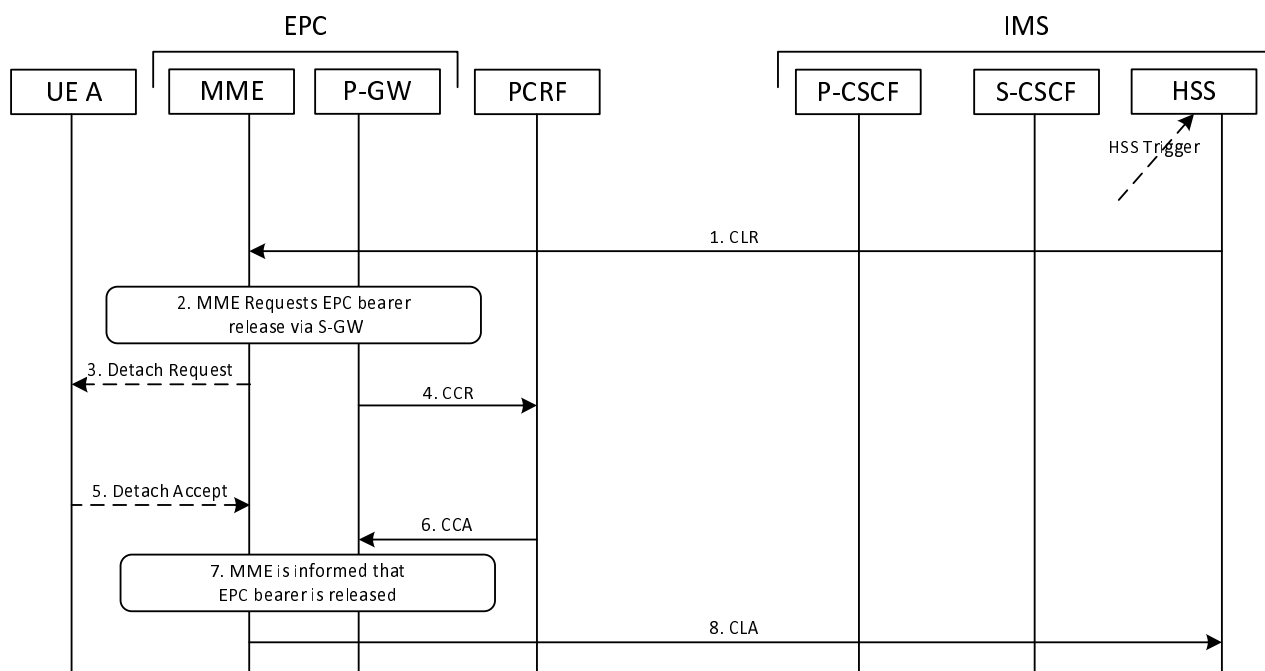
EPC

IMS

UE A

MME

P-GW

PCRF

P-CSCF

S-CSCF

HSS

HSS Trigger

1. CLR

2. MME Requests EPC bearer release via S-GW

3. Detach Request

4. CCR

5. Detach Accept

6. CCA

7. MME is informed that EPC bearer is released

8. CLA